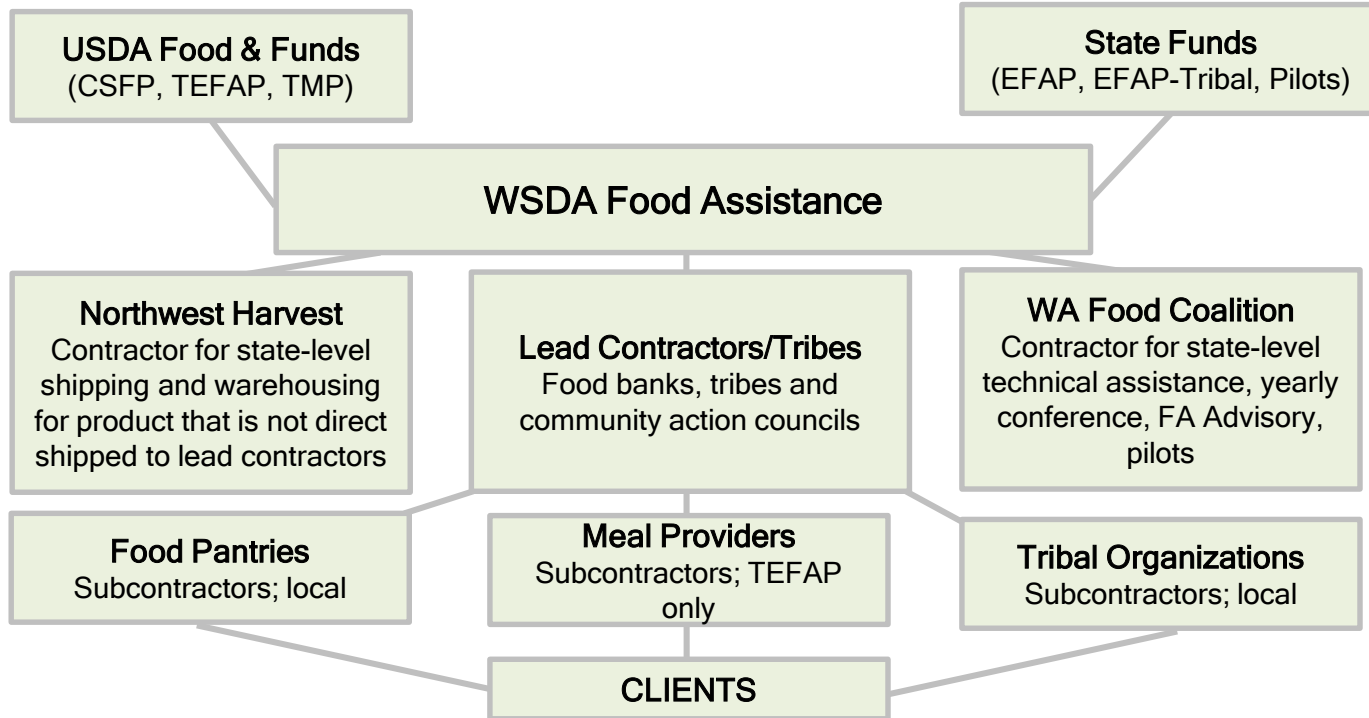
USDA Food & Funds
(CSFP, TEFAP, TMP)

State Funds
(EFAP, EFAP-Tribal, Pilots)

WSDA Food Assistance

Northwest Harvest
Contractor for state-level shipping and warehousing for product that is not direct shipped to lead contractors

Lead Contractors/Tribes
Food banks, tribes and community action councils

WA Food Coalition
Contractor for state-level technical assistance, yearly conference, FA Advisory, pilots

Food Pantries
Subcontractors; local

Meal Providers
Subcontractors; TEFAP only

Tribal Organizations
Subcontractors; local

CLIENTS